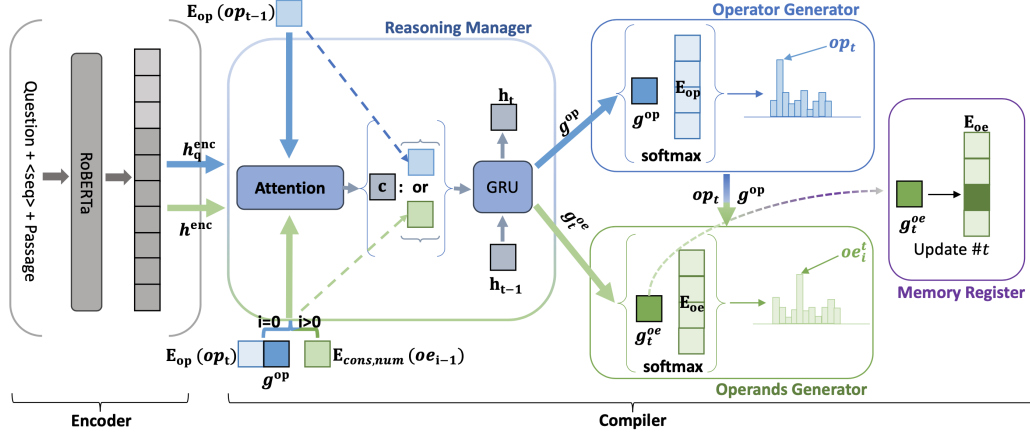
$\mathbf{E_{op}}$ $(\boldsymbol{op}_{t-1})$

Reasoning Manager

Operator Generator

$\boldsymbol{op}_t$

Question + <seq> + Passage

RoBERTa

$h_q^{enc}$

$h^{enc}$

Attention

c : or

GRU

$\mathbf{h_t}$

$\mathbf{h_{t-1}}$

$g^{op}$

$g^{op}$

$\mathbf{E_{op}}$

softmax

$g_t^{oe}$

$\boldsymbol{op}_t$ $g^{op}$

$\mathbf{E_{oe}}$

$g_t^{oe}$

Update #$t$

Memory Register

$oe_i^t$

$g_t^{oe}$

$\mathbf{E_{oe}}$

softmax

Operands Generator

i=0 i>0

$\mathbf{E_{op}}$ $(\boldsymbol{op}_t)$

$g^{op}$

$\mathbf{E}_{cons,num}$ $(oe_{i-1})$

Encoder

Compiler